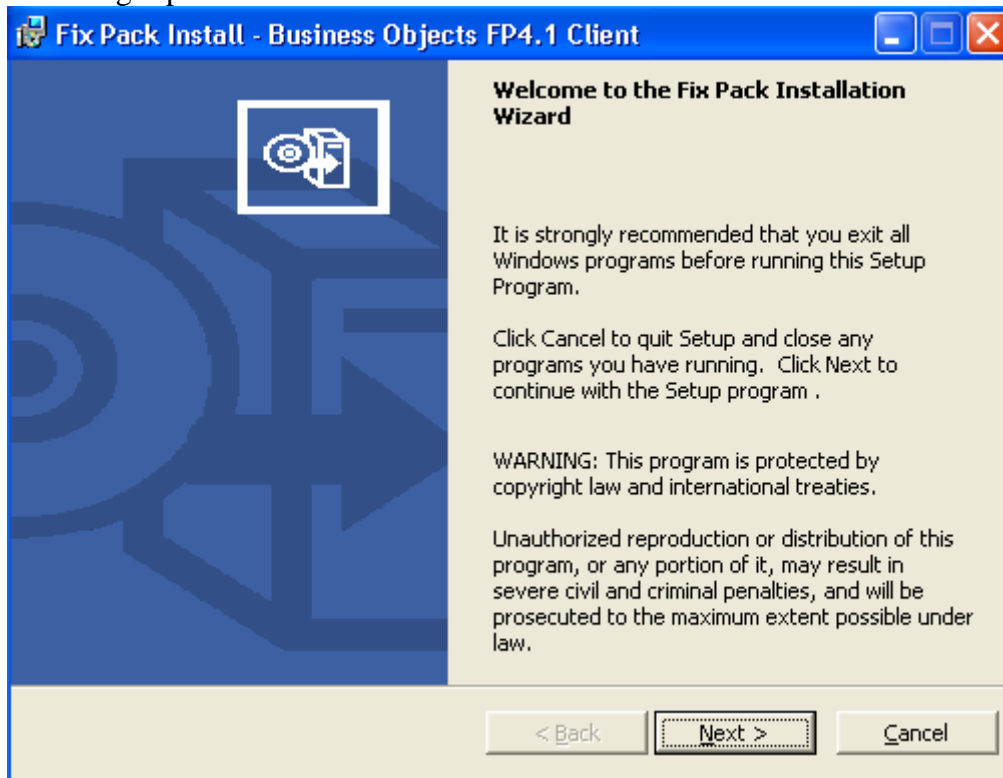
Fix Pack Install - Business Objects FP4.1 Client

Welcome to the Fix Pack Installation Wizard

It is strongly recommended that you exit all Windows programs before running this Setup Program.

Click Cancel to quit Setup and close any programs you have running. Click Next to continue with the Setup program .

WARNING: This program is protected by copyright law and international treaties.

Unauthorized reproduction or distribution of this program, or any portion of it, may result in severe civil and criminal penalties, and will be prosecuted to the maximum extent possible under law.

< Back

Next >

Cancel